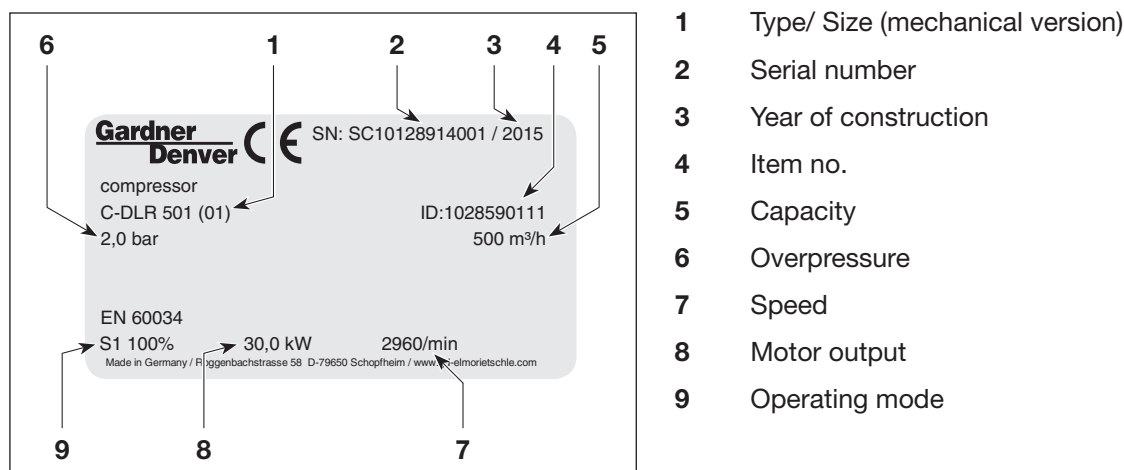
6 1 2 3 4 5

Gardner Denver CE SN: SC10128914001 / 2015

compressor
C-DLR 501 (01) ID:1028590111
2,0 bar 500 m³/h

EN 60034
S1 100% 30,0 kW 2960/min
Made in Germany / R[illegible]ggenbachstrasse 58 D-79650 Schopfheim / www.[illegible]-elmorietschle.com

9 8 7

1 Type/ Size (mechanical version)
2 Serial number
3 Year of construction
4 Item no.
5 Capacity
6 Overpressure
7 Speed
8 Motor output
9 Operating mode